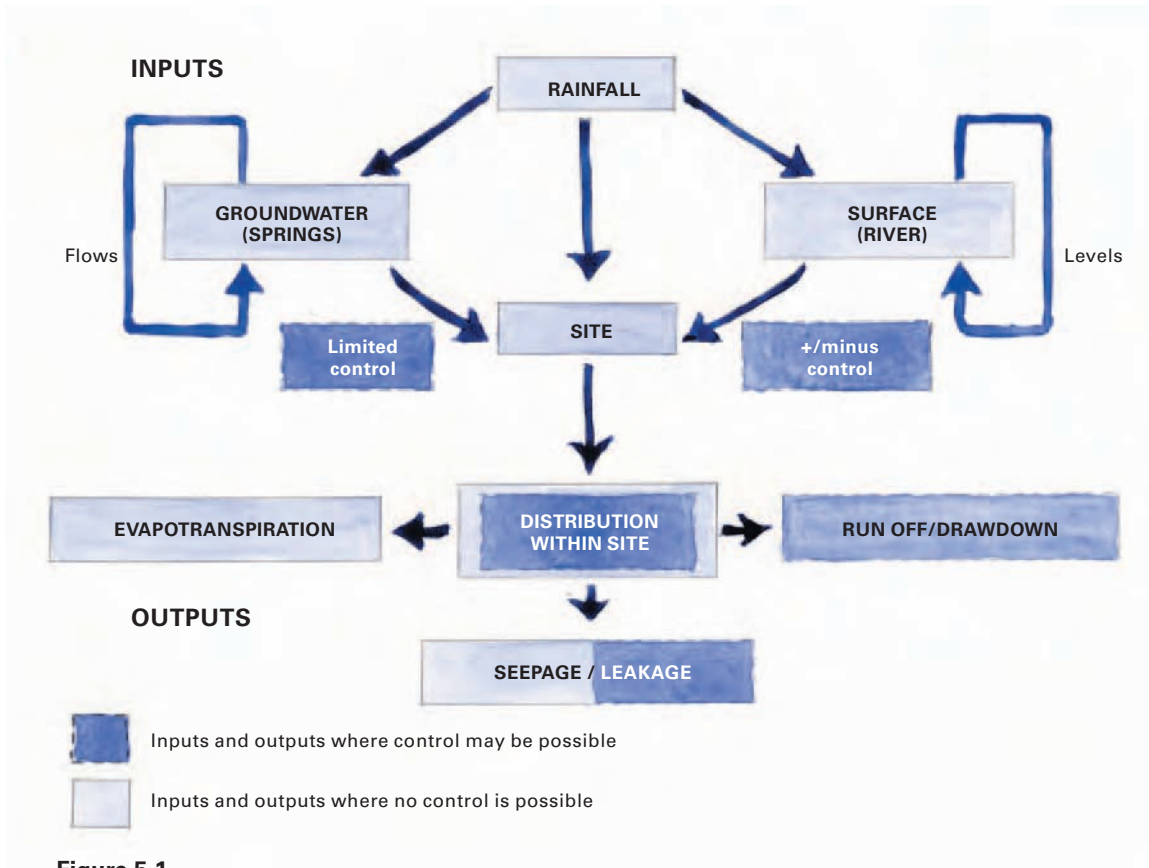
INPUTS

RAINFALL

GROUNDWATER (SPRINGS)

SURFACE (RIVER)

Flows

Levels

SITE

Limited control

+/minus control

EVAPOTRANSPIRATION

DISTRIBUTION WITHIN SITE

RUN OFF/DRAWDOWN

OUTPUTS

SEEPAGE / LEAKAGE

Inputs and outputs where control may be possible

Inputs and outputs where no control is possible

Figure 5.1